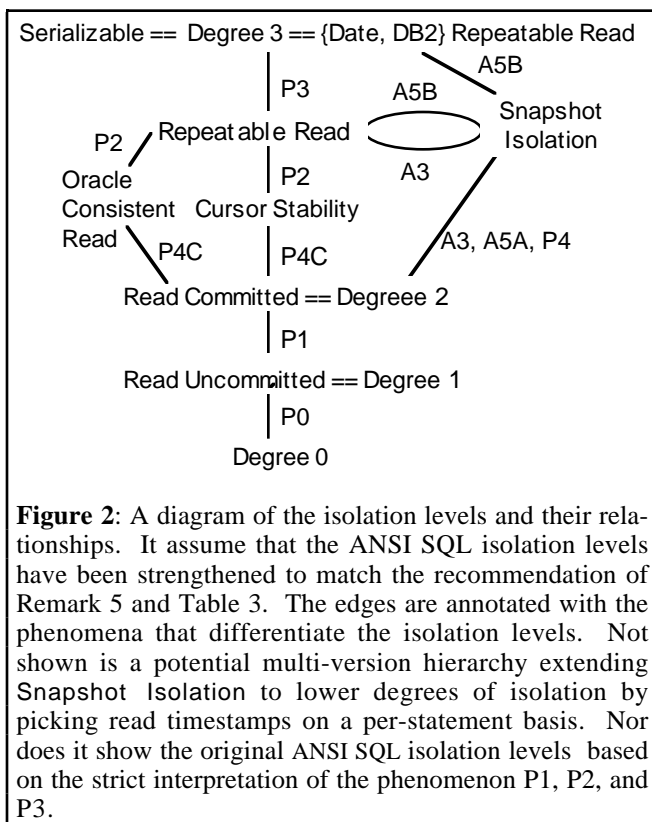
Serializable == Degree 3 == {Date, DB2} Repeatable Read

A5B

P3

A5B

Snapshot Isolation

P2

Repeatable Read

A3

Oracle Consistent Read

P2

Cursor Stability

P4C

P4C

A3, A5A, P4

Read Committed == Degreee 2

P1

Read Uncommitted == Degree 1

P0

Degree 0

**Figure 2**: A diagram of the isolation levels and their relationships. It assume that the ANSI SQL isolation levels have been strengthened to match the recommendation of Remark 5 and Table 3. The edges are annotated with the phenomena that differentiate the isolation levels. Not shown is a potential multi-version hierarchy extending Snapshot Isolation to lower degrees of isolation by picking read timestamps on a per-statement basis. Nor does it show the original ANSI SQL isolation levels based on the strict interpretation of the phenomenon P1, P2, and P3.